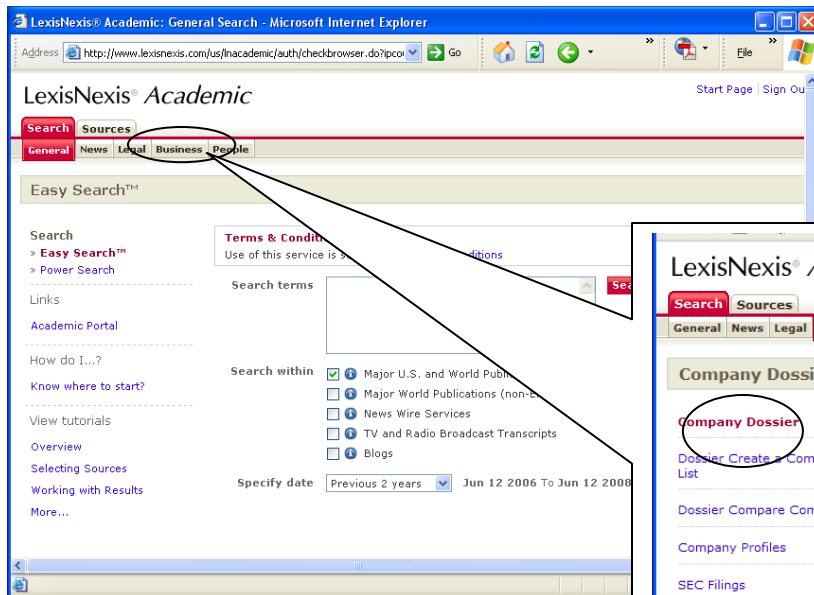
LexisNexis® Academic: General Search - Microsoft Internet Explorer

Address http://www.lexisnexis.com/us/lnacademic/auth/checkbrowser.do?ipcou Go

File

LexisNexis® Academic

Start Page | Sign Ou

Search Sources

General News Legal Business People

Easy Search™

Search
» Easy Search™
» Power Search

Links

Academic Portal

How do I...?

Know where to start?

View tutorials

Overview

Selecting Sources

Working with Results

More...

Terms & Condi
Use of this service is s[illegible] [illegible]ditions

Search terms

Sea

Search within

Major U.S. and World Publi

Major World Publications (non-E

News Wire Services

TV and Radio Broadcast Transcripts

Blogs

Specify date Previous 2 years Jun 12 2006 To Jun 12 2008

LexisNexis® A

Search Sources

General News Legal

Company Dossi

Company Dossier

Dossier Create a Com List

Dossier Compare Com

Company Profiles

SEC Filings